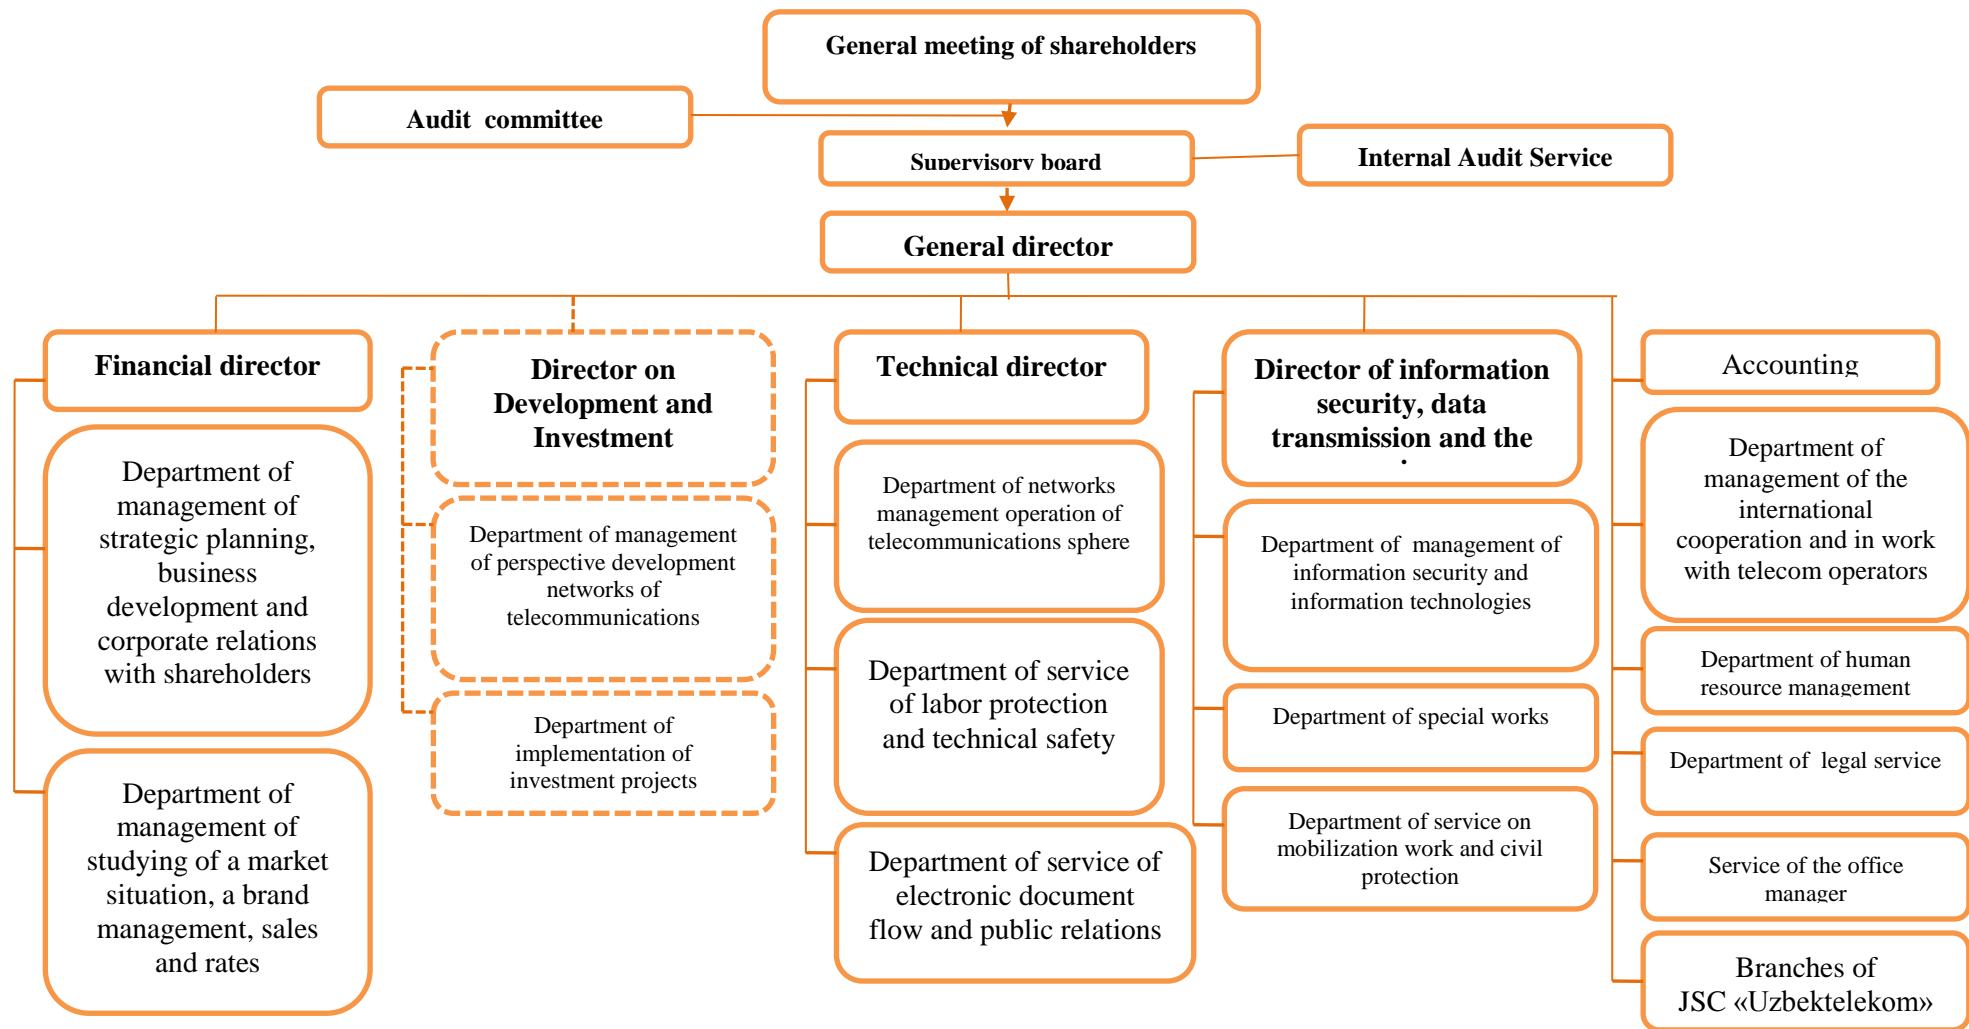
General meeting of shareholders

Audit committee

Supervisory board

Internal Audit Service

General director

Financial director

Department of management of strategic planning, business development and corporate relations with shareholders

Department of management of studying of a market situation, a brand management, sales and rates

Director on Development and Investment

Department of management of perspective development networks of telecommunications

Department of implementation of investment projects

Technical director

Department of networks management operation of telecommunications sphere

Department of service of labor protection and technical safety

Department of service of electronic document flow and public relations

Director of information security, data transmission and the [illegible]

Department of management of information security and information technologies

Department of special works

Department of service on mobilization work and civil protection

Accounting

Department of management of the international cooperation and in work with telecom operators

Department of human resource management

Department of legal service

Service of the office manager

Branches of JSC «Uzbektelekom»